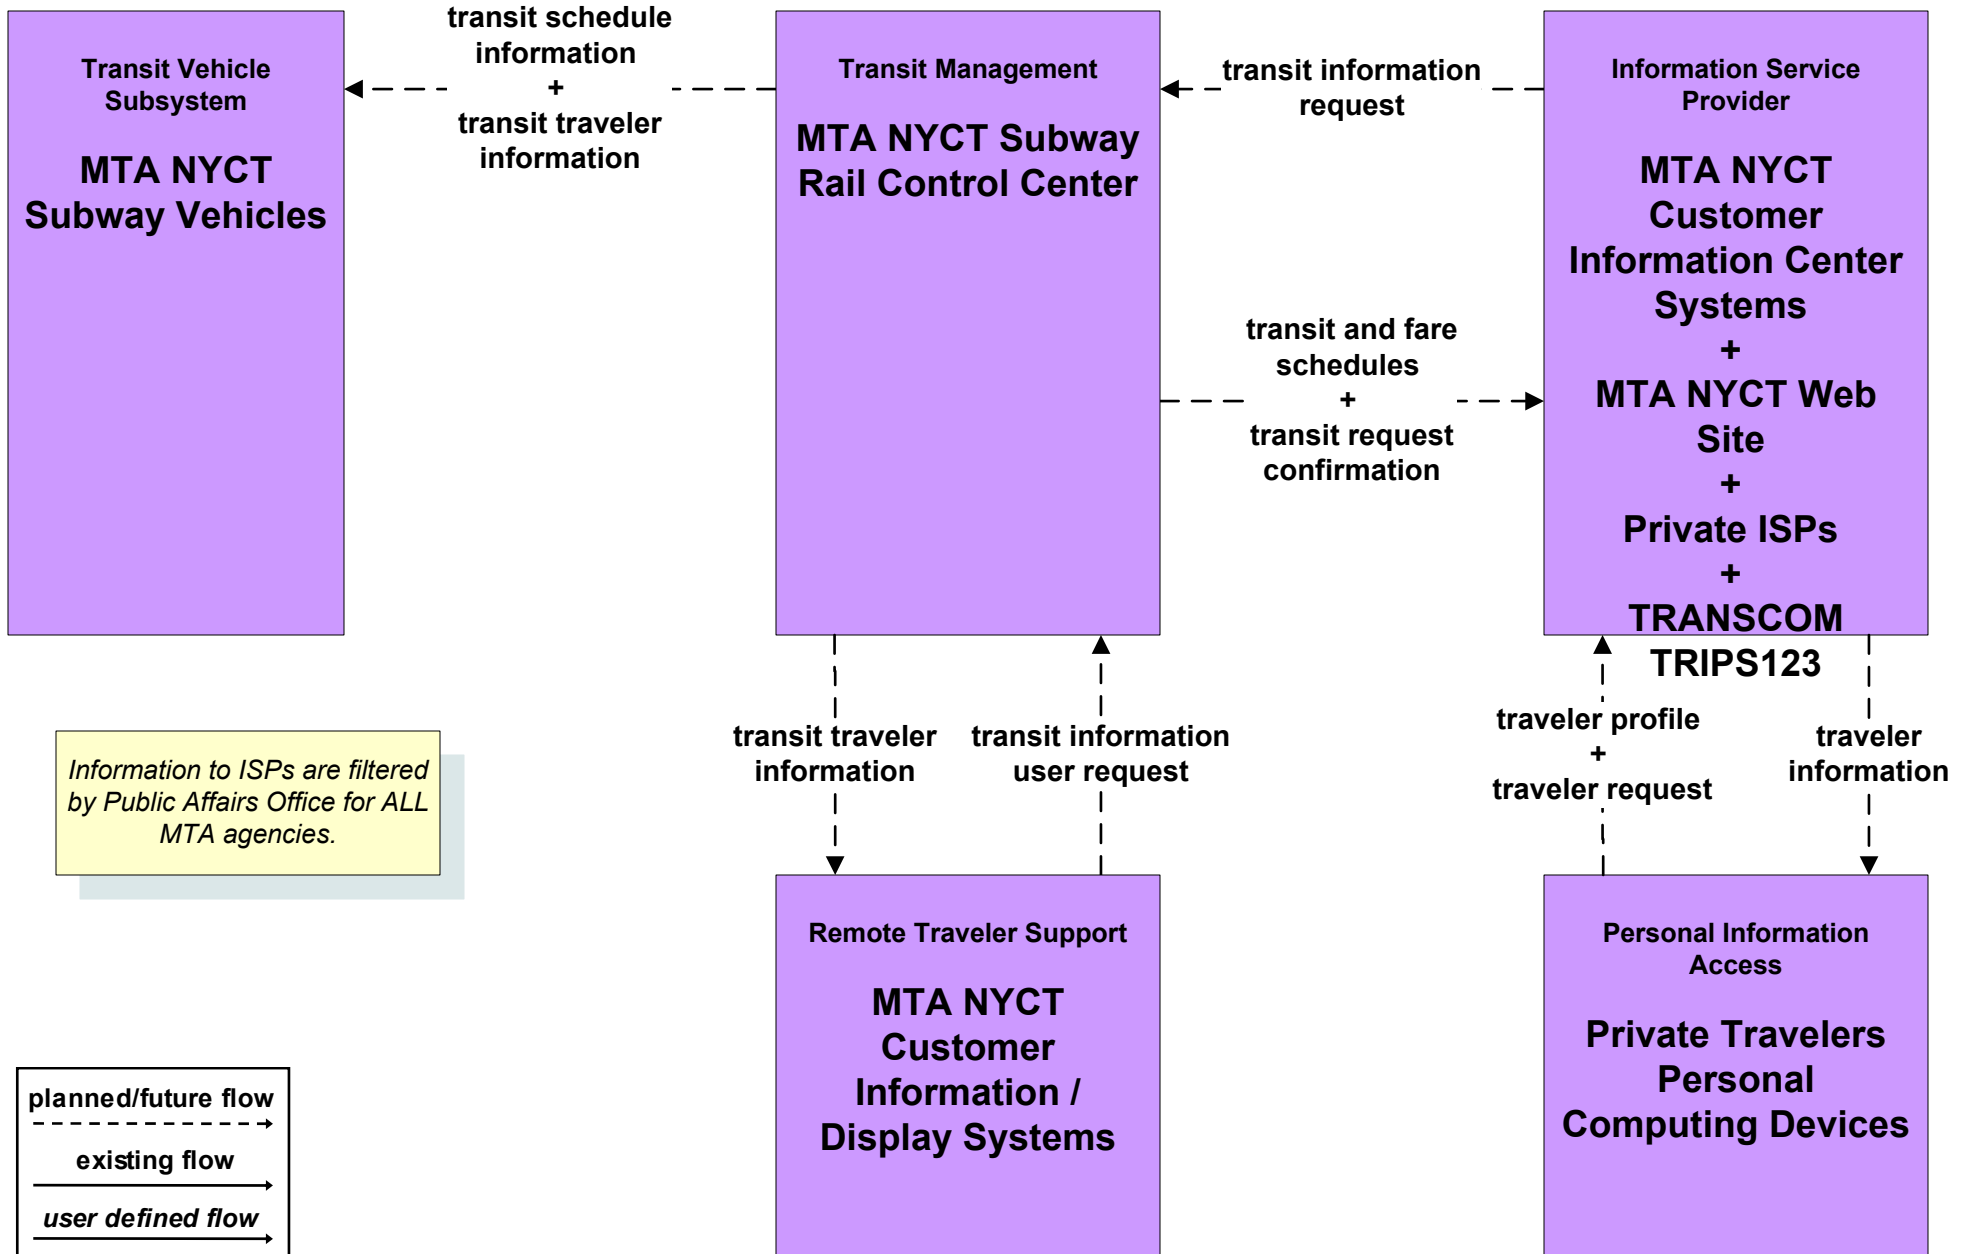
Transit Vehicle Subsystem

MTA NYCT Subway Vehicles

transit schedule information
+
transit traveler information

Transit Management

MTA NYCT Subway Rail Control Center

transit information request

Information Service Provider

MTA NYCT Customer Information Center Systems
+
MTA NYCT Web Site
+
Private ISPs
+
TRANSCOM TRIPS123

transit and fare schedules
+
transit request confirmation

Information to ISPs are filtered by Public Affairs Office for ALL MTA agencies.

transit traveler information

transit information user request

traveler profile
+
traveler request

traveler information

Remote Traveler Support

MTA NYCT Customer Information / Display Systems

Personal Information Access

Private Travelers Personal Computing Devices

planned/future flow
existing flow
user defined flow